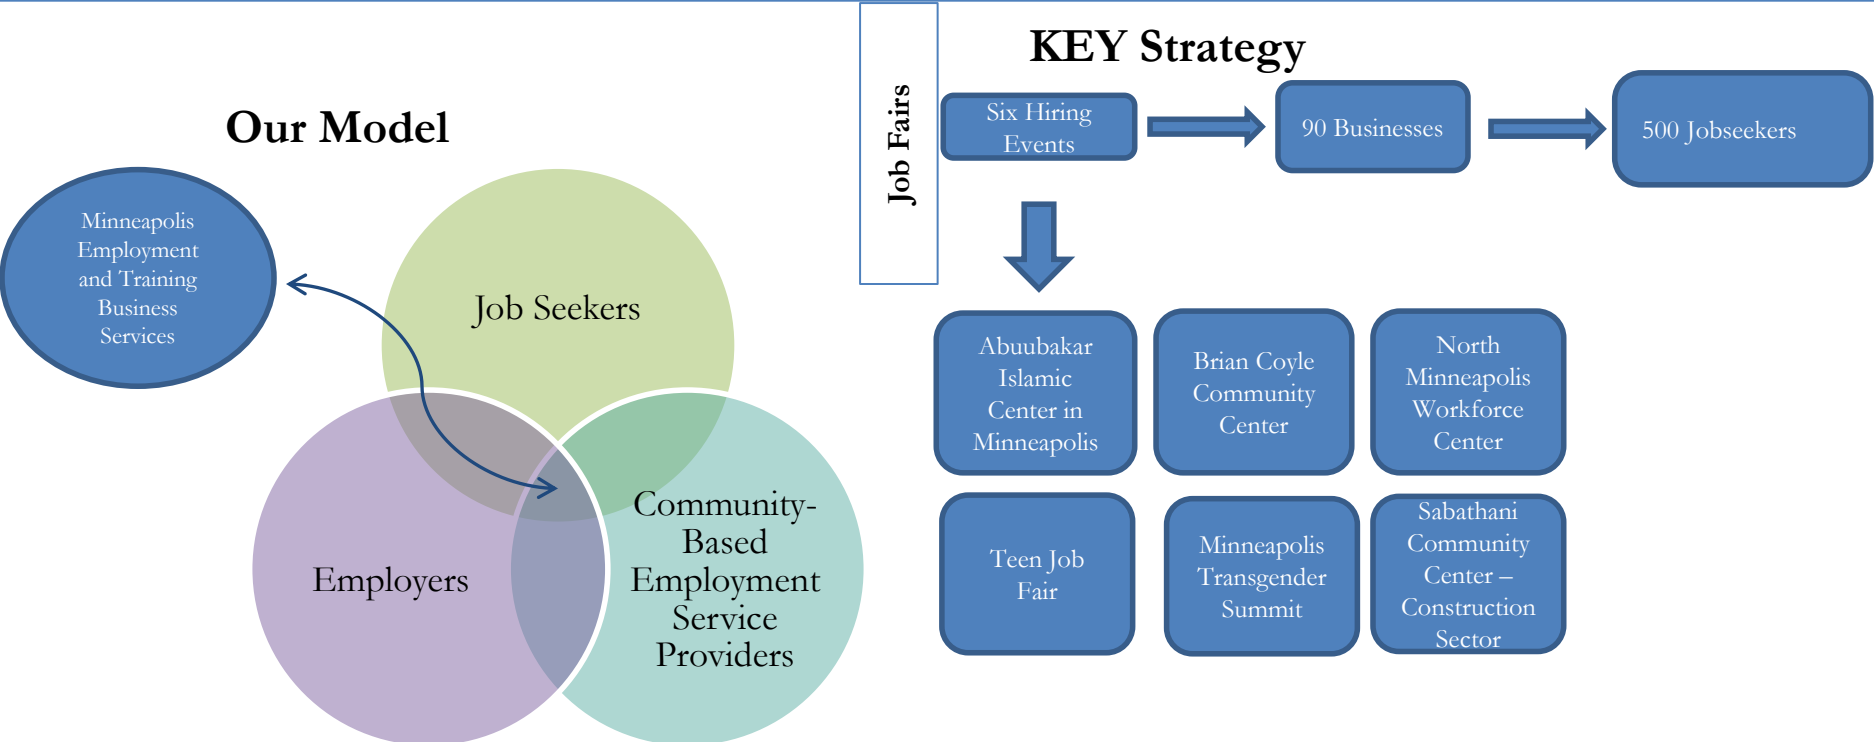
Our Model

Minneapolis Employment and Training Business Services

Job Seekers

Employers

Community-Based Employment Service Providers

Job Fairs

KEY Strategy

Six Hiring Events

90 Businesses

500 Jobseekers

Abuubakar Islamic Center in Minneapolis

Brian Coyle Community Center

North Minneapolis Workforce Center

Teen Job Fair

Minneapolis Transgender Summit

Sabathani Community Center – Construction Sector